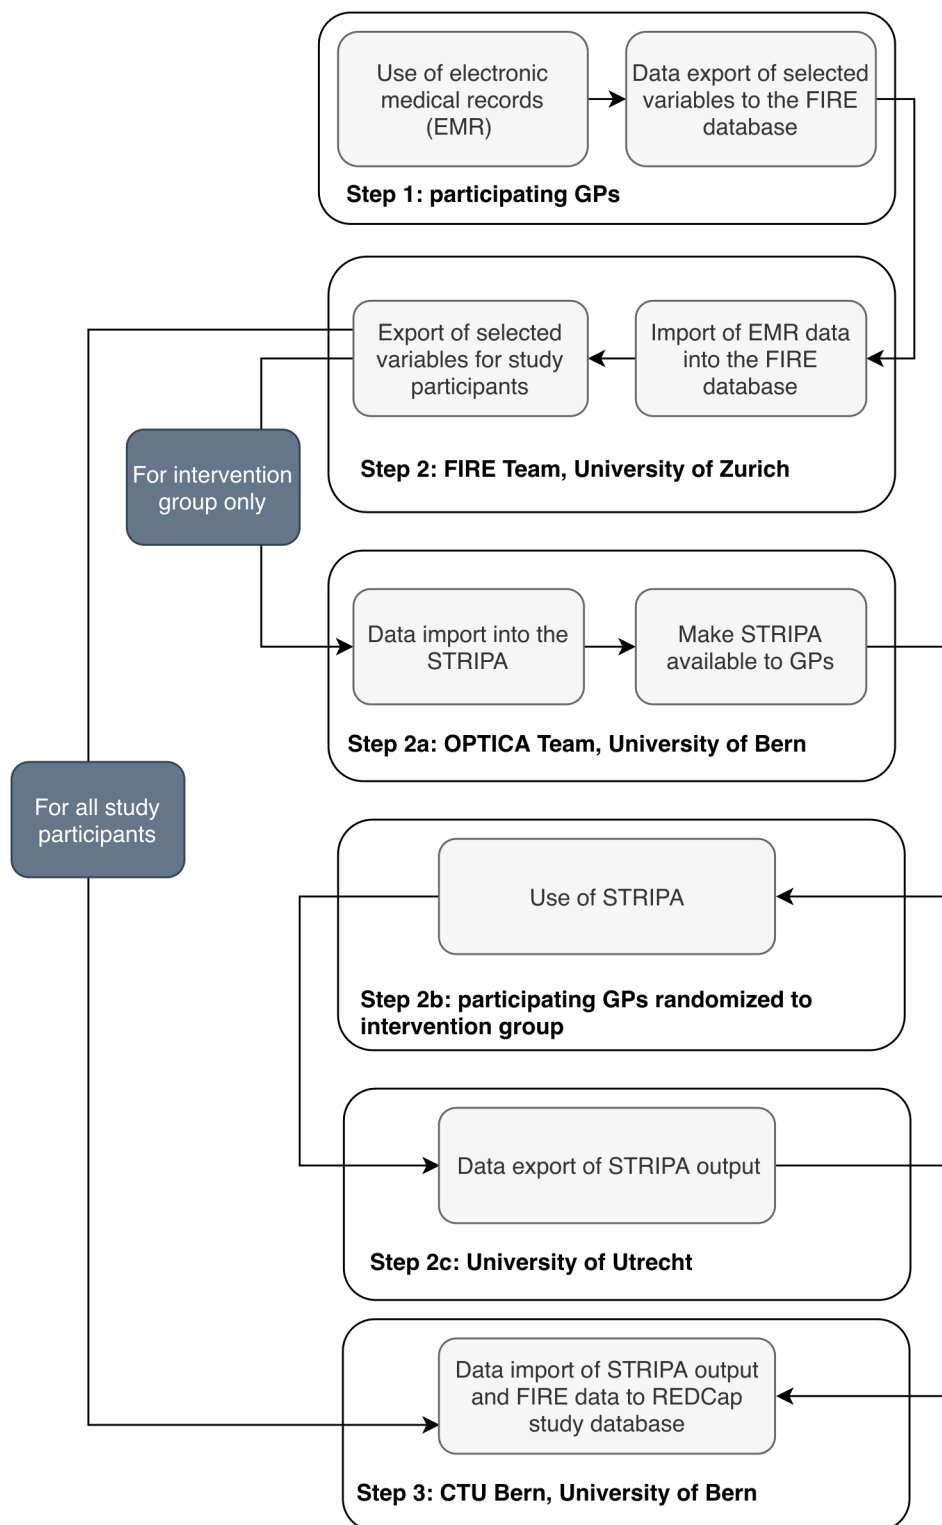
Use of electronic medical records (EMR)

Data export of selected variables to the FIRE database

Step 1: participating GPs

Export of selected variables for study participants

Import of EMR data into the FIRE database

Step 2: FIRE Team, University of Zurich

For intervention group only

Data import into the STRIPA

Make STRIPA available to GPs

Step 2a: OPTICA Team, University of Bern

For all study participants

Use of STRIPA

Step 2b: participating GPs randomized to intervention group

Data export of STRIPA output

Step 2c: University of Utrecht

Data import of STRIPA output and FIRE data to REDCap study database

Step 3: CTU Bern, University of Bern